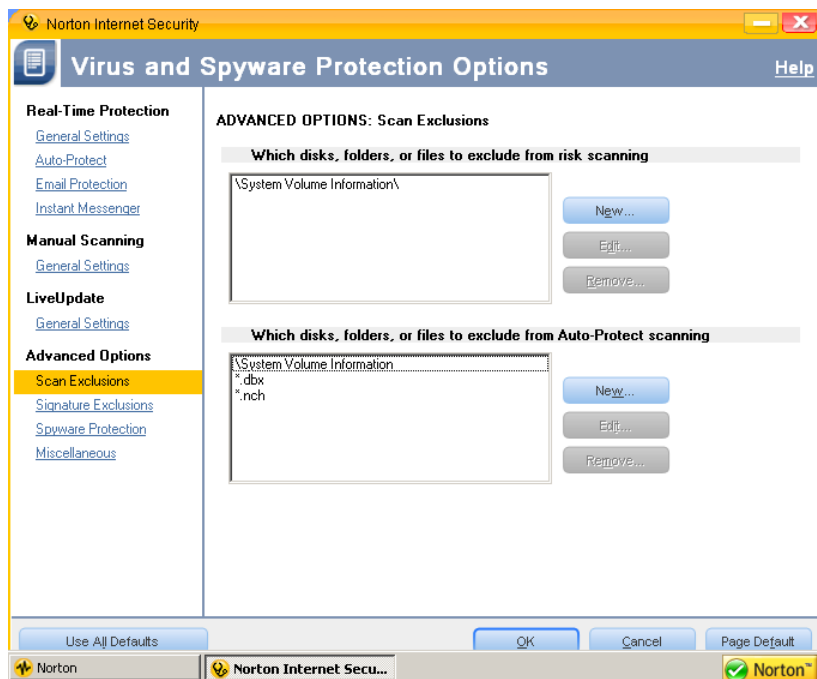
Norton Internet Security

Virus and Spyware Protection Options

Help

Real-Time Protection
General Settings
Auto-Protect
Email Protection
Instant Messenger

Manual Scanning
General Settings

LiveUpdate
General Settings

Advanced Options
Scan Exclusions
Signature Exclusions
Spyware Protection
Miscellaneous

ADVANCED OPTIONS: Scan Exclusions

Which disks, folders, or files to exclude from risk scanning

\System Volume Information\

New...
Edit...
Remove...

Which disks, folders, or files to exclude from Auto-Protect scanning

\System Volume Information
*.dbx
*.nch

New...
Edit...
Remove...

Use All Defaults

OK

Cancel

Page Default

Norton

Norton Internet Secu...

Norton™